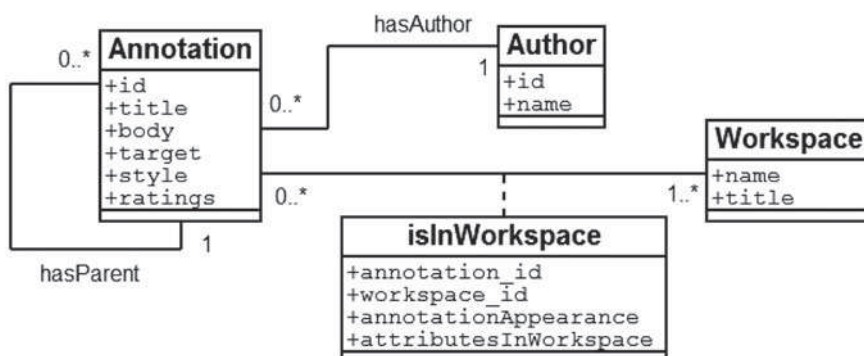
hasAuthor

0..*

Annotation
+id
+title
+body
+target
+style
+ratings

0..*

1

Author
+id
+name

Workspace
+name
+title

0..*

1..*

1

hasParent

isInWorkspace
+annotation_id
+workspace_id
+annotationAppearance
+attributesInWorkspace